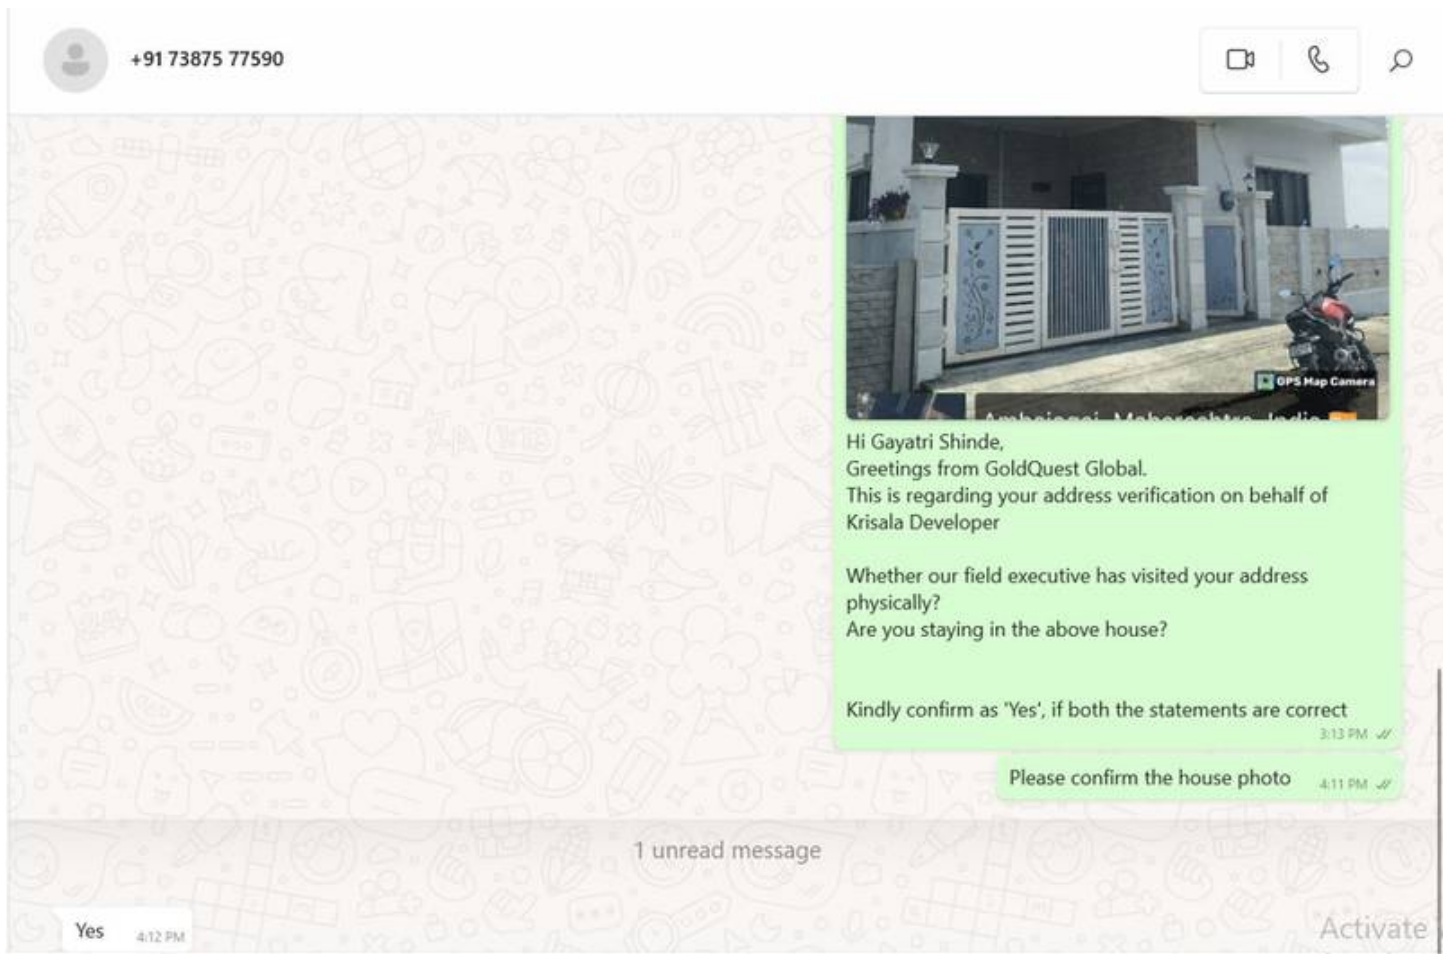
+91 73875 77590

GPS Map Camera

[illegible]

Hi Gayatri Shinde,
Greetings from GoldQuest Global.
This is regarding your address verification on behalf of Krisala Developer

Whether our field executive has visited your address physically?
Are you staying in the above house?

Kindly confirm as 'Yes', if both the statements are correct
3:13 PM

Please confirm the house photo 4:11 PM

1 unread message

Yes 4:12 PM

Activate